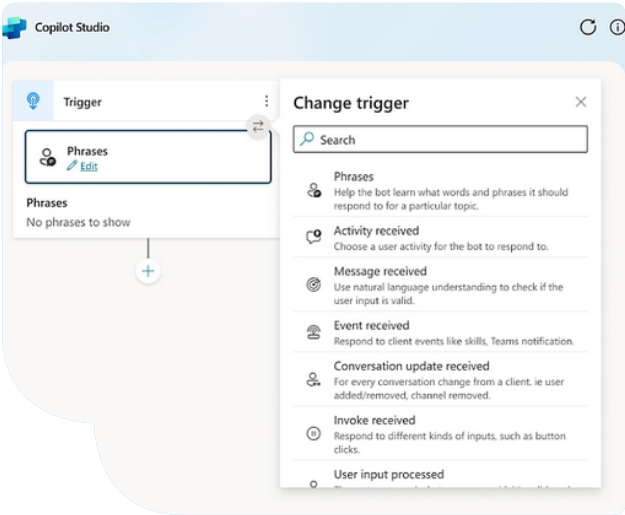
Copilot Studio

Trigger

Phrases
Edit

Phrases
No phrases to show

Change trigger

Search

Phrases
Help the bot learn what words and phrases it should respond to for a particular topic.

Activity received
Choose a user activity for the bot to respond to.

Message received
Use natural language understanding to check if the user input is valid.

Event received
Respond to client events like skills, Teams notification.

Conversation update received
For every conversation change from a client. ie user added/removed, channel removed.

Invoke received
Respond to different kinds of inputs, such as button clicks.

User input processed
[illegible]